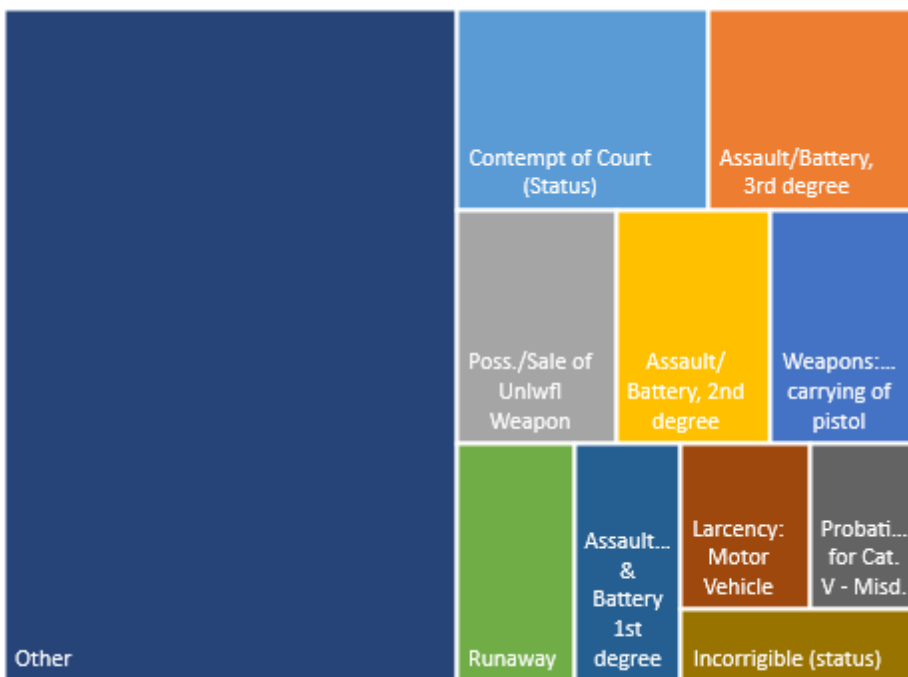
Contempt of Court (Status)

Assault/Battery, 3rd degree

Poss./Sale of Unlwfl Weapon

Assault/ Battery, 2nd degree

Weapons:... carrying of pistol

Other

Runaway

Assault... & Battery 1st degree

Larcency: Motor Vehicle

Probati... for Cat. V - Misd.

Incorrigible (status)